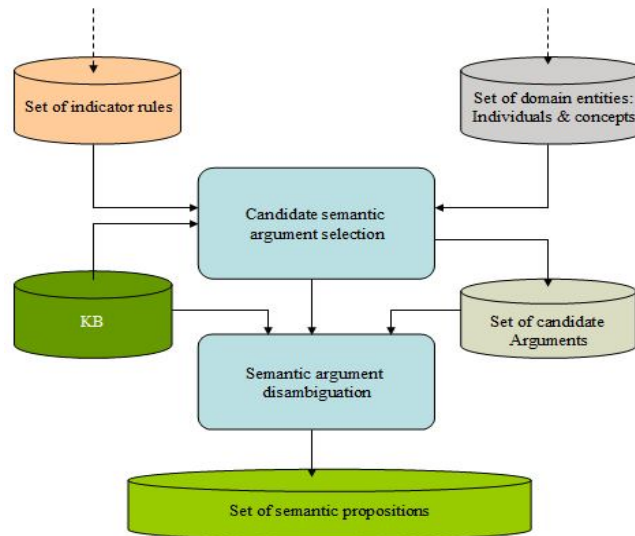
Set of indicator rules

Set of domain entities: Individuals & concepts

Candidate semantic argument selection

KB

Set of candidate Arguments

Semantic argument disambiguation

Set of semantic propositions